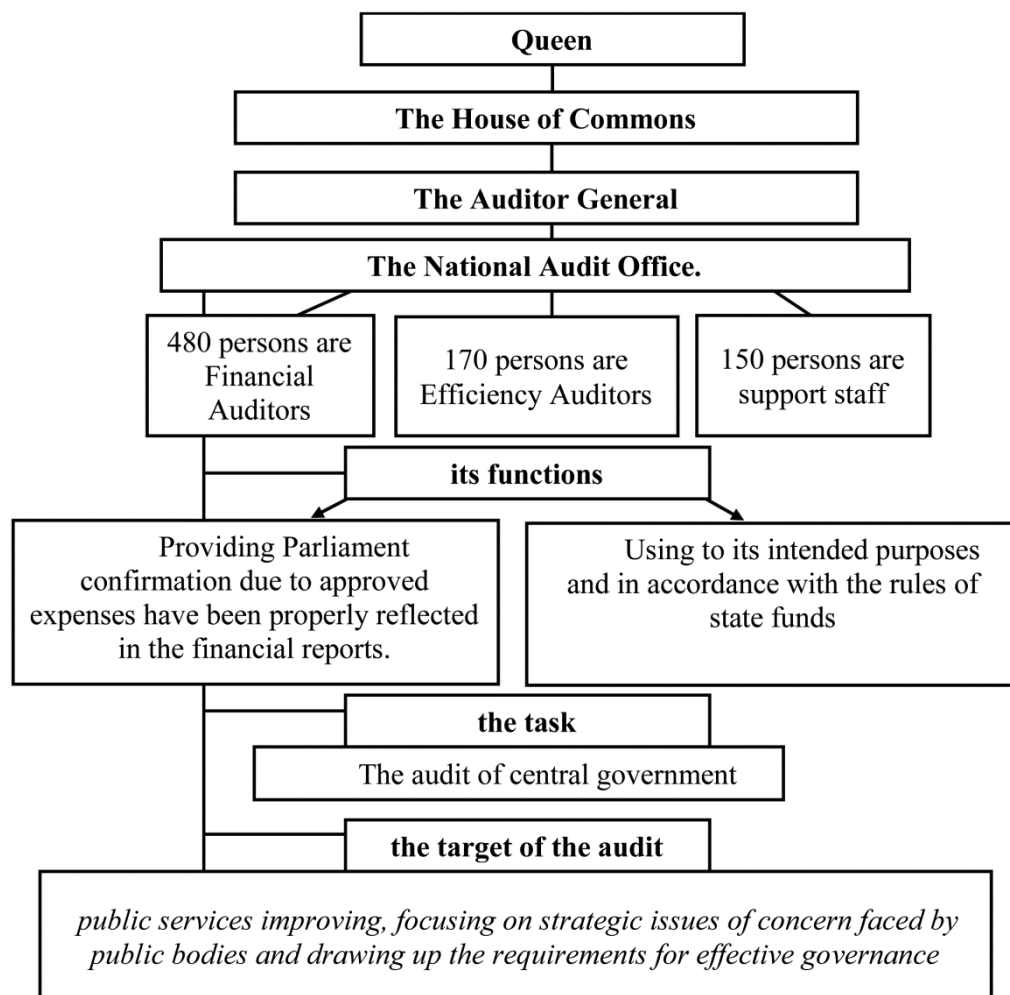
Queen

The House of Commons

The Auditor General

The National Audit Office.

480 persons are Financial Auditors

170 persons are Efficiency Auditors

150 persons are support staff

its functions

Providing Parliament confirmation due to approved expenses have been properly reflected in the financial reports.

Using to its intended purposes and in accordance with the rules of state funds

the task

The audit of central government

the target of the audit

*public services improving, focusing on strategic issues of concern faced by public bodies and drawing up the requirements for effective governance*